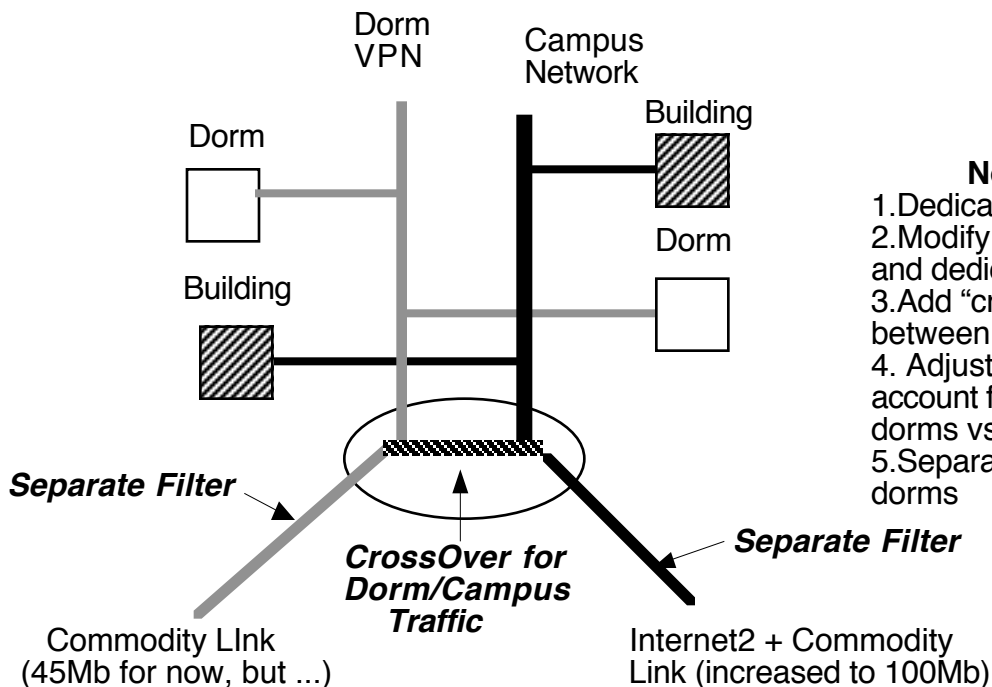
Dorm VPN

Campus Network

Building

Dorm

Dorm

Building

N

1.Dedica

2.Modify

and dedic

3.Add "cr

between

4. Adjust

account f

dorms vs

5.Separa

dorms

Separate Filter

CrossOver for Dorm/Campus Traffic

Separate Filter

Commodity LInk (45Mb for now, but ...)

Internet2 + Commodity Link (increased to 100Mb)